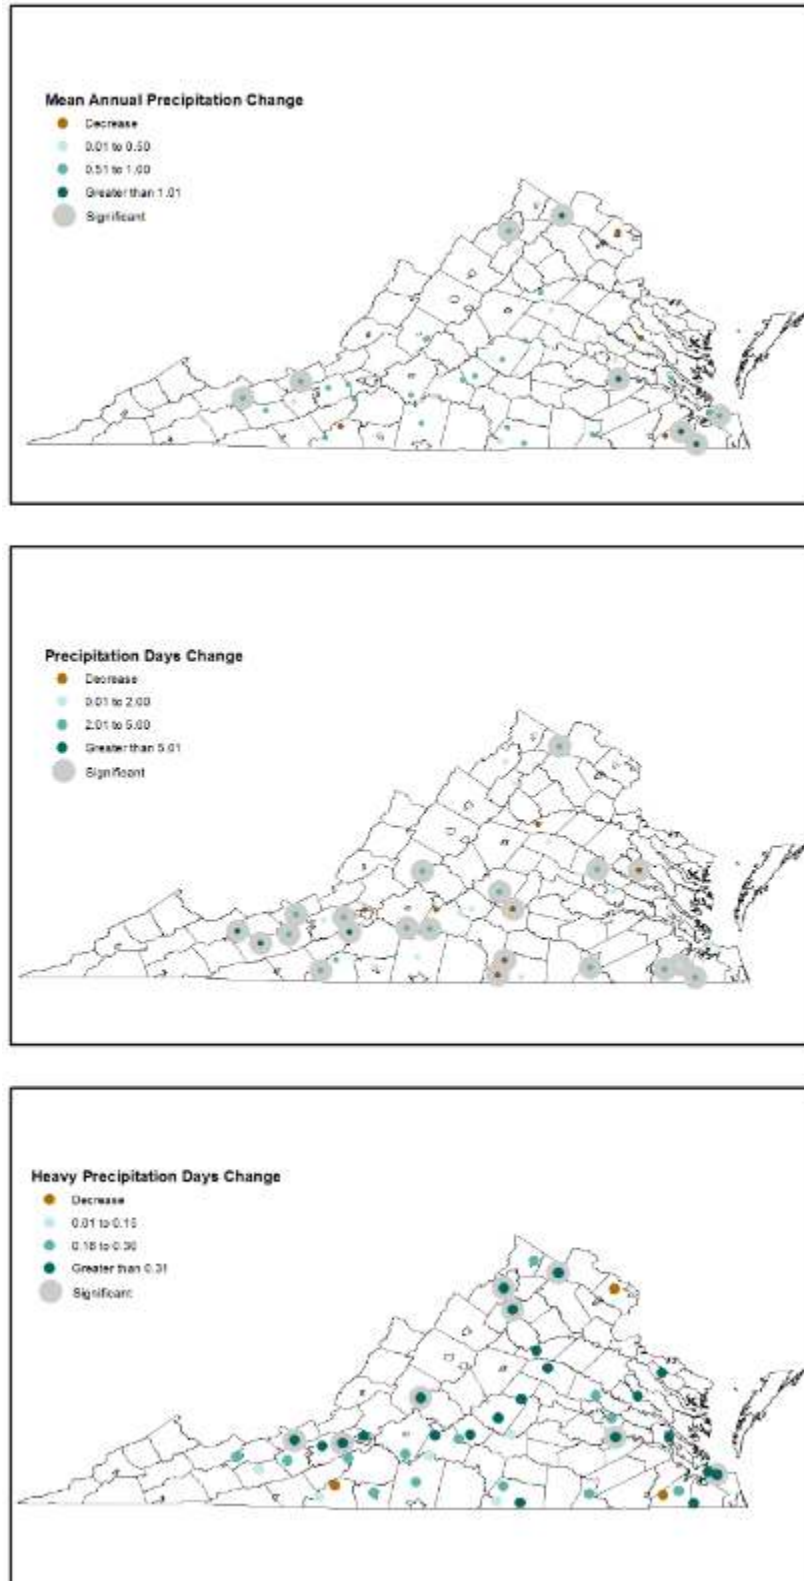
Mean Annual Precipitation Change
Decrease
0.01 to 0.50
0.51 to 1.00
Greater than 1.01
Significant

Precipitation Days Change
Decrease
0.01 to 2.00
2.01 to 5.00
Greater than 5.01
Significant

Heavy Precipitation Days Change
Decrease
0.01 to 0.15
0.16 to 0.30
Greater than 0.31
Significant